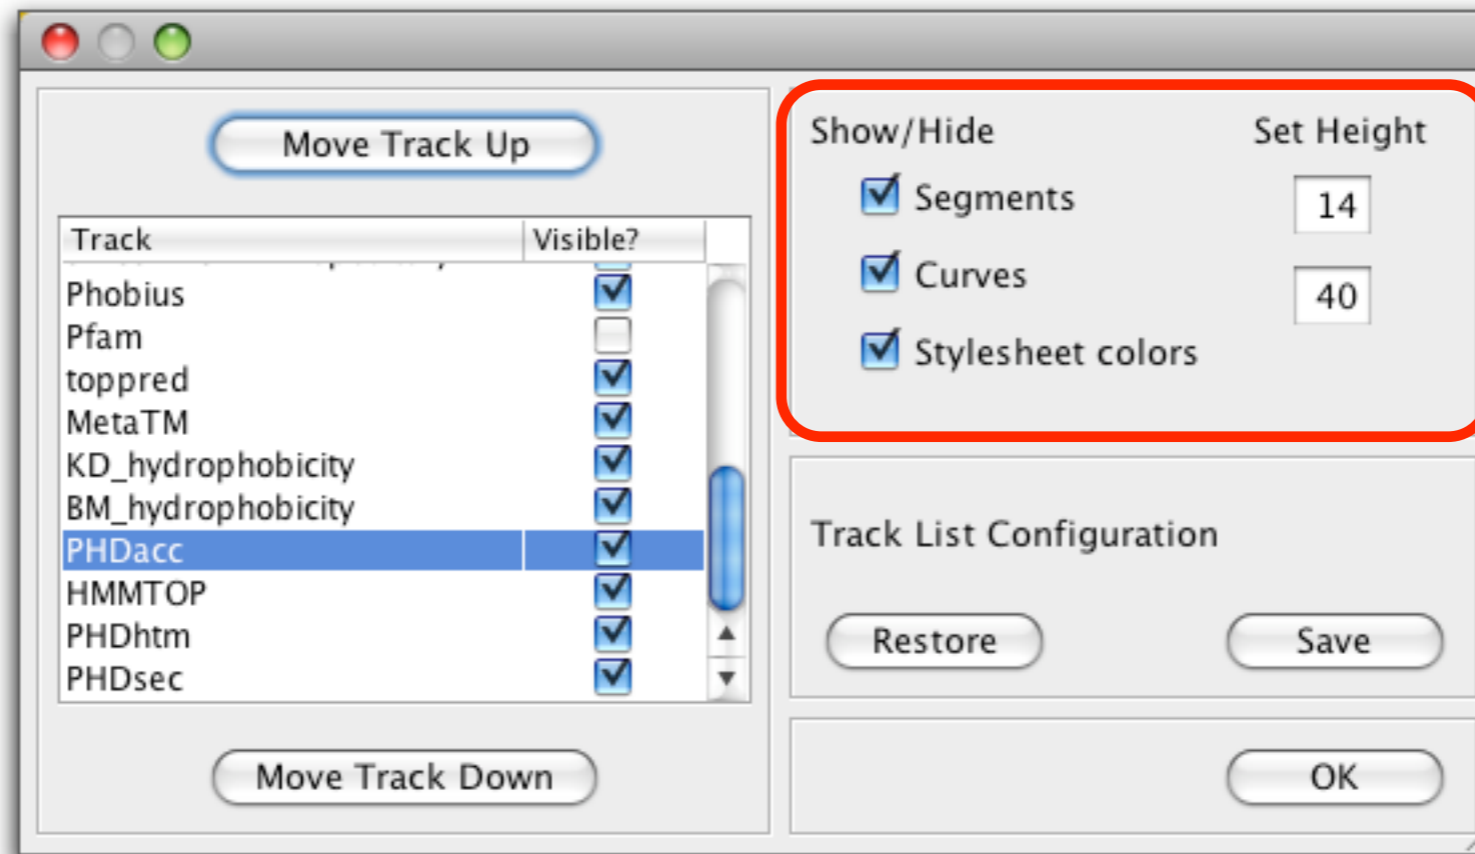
Move Track Up

| Track | Visible? |
|---|---|
| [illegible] | |
| Phobius | |
| Pfam | |
| toppred | |
| MetaTM | |
| KD_hydrophobicity | |
| BM_hydrophobicity | |
| PHDacc | |
| HMMTOP | |
| PHDhtm | |
| PHDsec | |

Move Track Down

Show/Hide
Set Height
Segments
14
Curves
40
Stylesheet colors

Track List Configuration

Restore
Save

OK